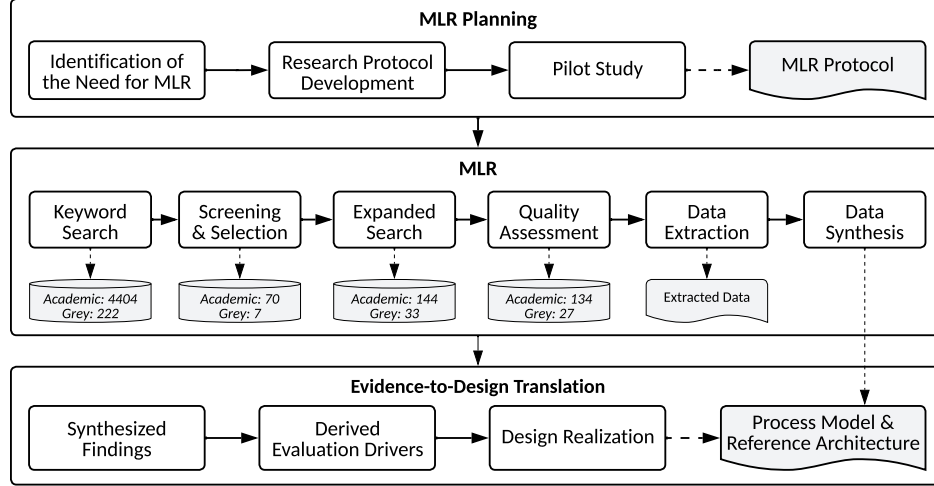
MLR Planning

Identification of the Need for MLR

Research Protocol Development

Pilot Study

MLR Protocol

MLR

Keyword Search

Screening & Selection

Expanded Search

Quality Assessment

Data Extraction

Data Synthesis

Academic: 4404
Grey: 222

Academic: 70
Grey: 7

Academic: 144
Grey: 33

Academic: 134
Grey: 27

Extracted Data

Evidence-to-Design Translation

Synthesized Findings

Derived Evaluation Drivers

Design Realization

Process Model & Reference Architecture